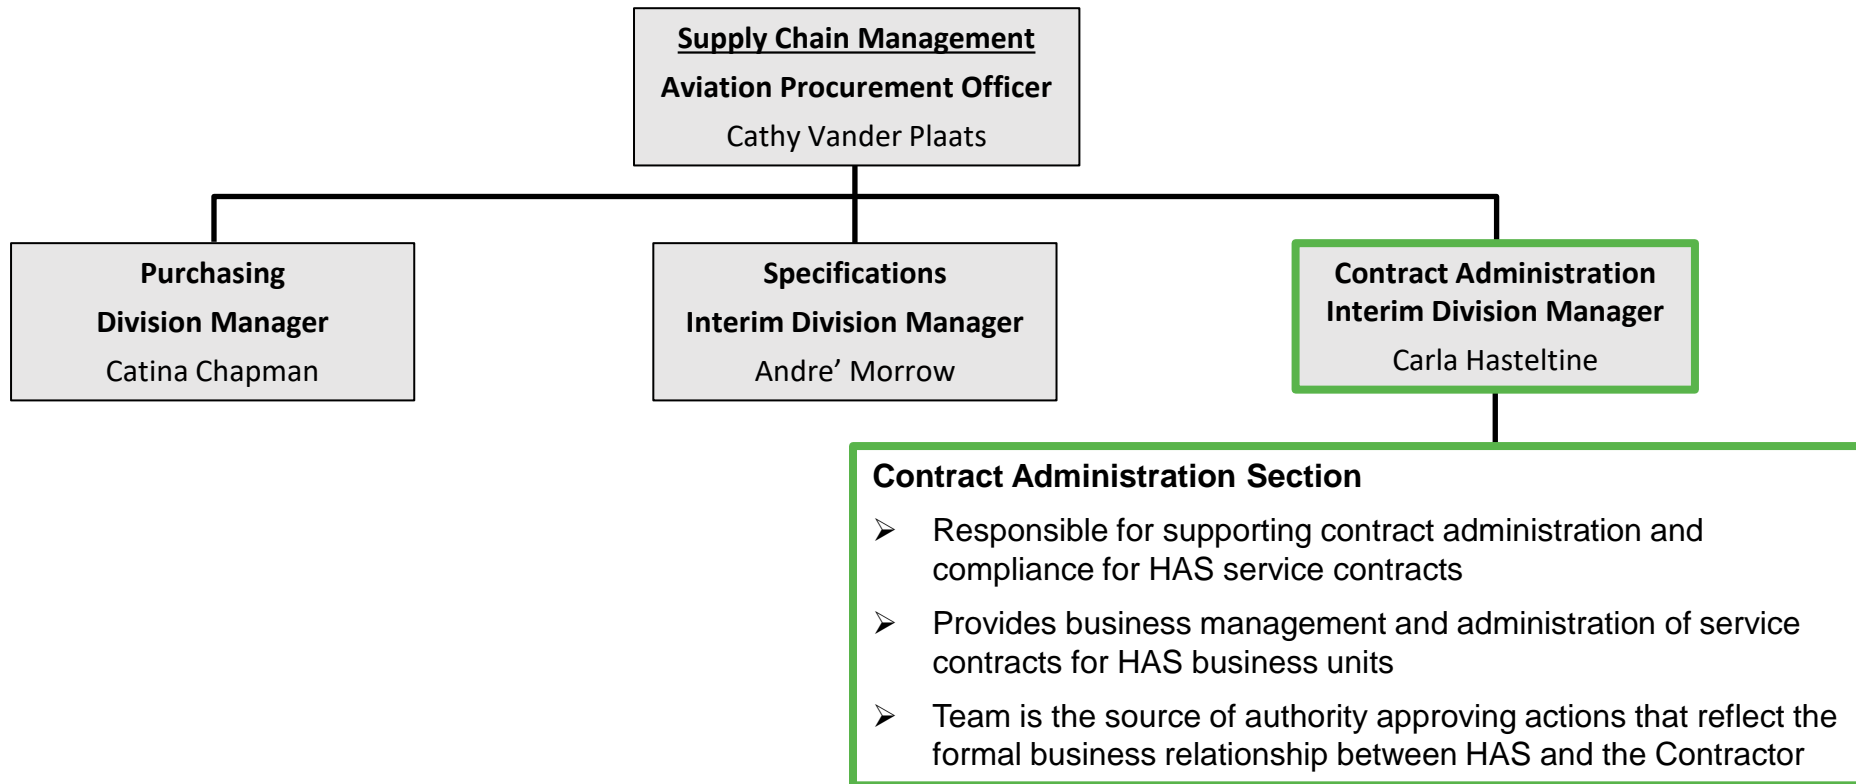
Supply Chain Management
Aviation Procurement Officer
Cathy Vander Plaats

Purchasing
Division Manager
Catina Chapman

Specifications
Interim Division Manager
Andre' Morrow

Contract Administration
Interim Division Manager
Carla Hasteltine

Contract Administration Section

➢ Responsible for supporting contract administration and compliance for HAS service contracts

➢ Provides business management and administration of service contracts for HAS business units

➢ Team is the source of authority approving actions that reflect the formal business relationship between HAS and the Contractor